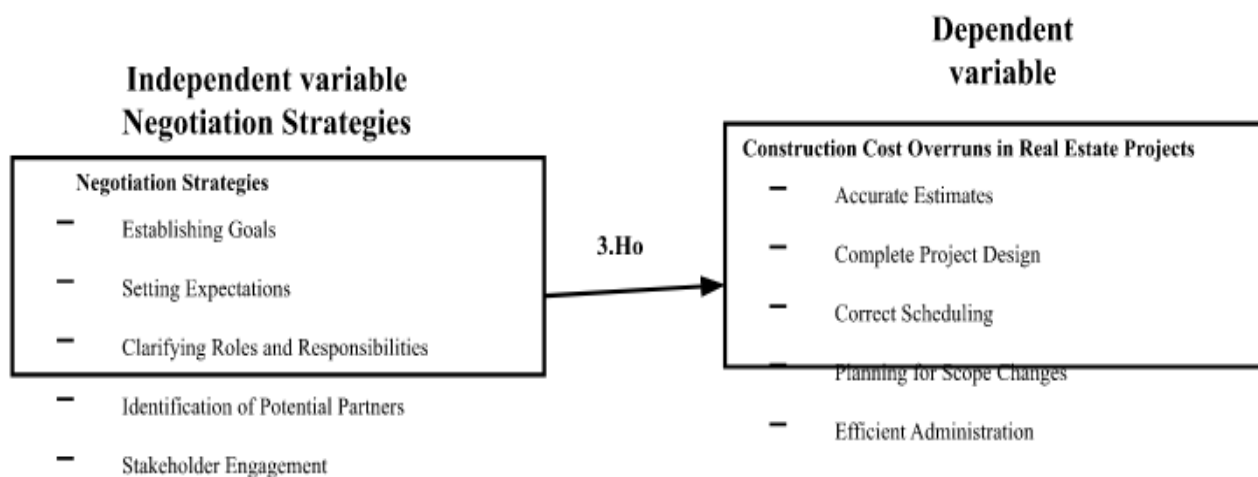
Independent variable
Negotiation Strategies

Negotiation Strategies

– Establishing Goals

– Setting Expectations

– Clarifying Roles and Responsibilities

– Identification of Potential Partners

– Stakeholder Engagement

3.Ho

Dependent variable

Construction Cost Overruns in Real Estate Projects

– Accurate Estimates

– Complete Project Design

– Correct Scheduling

– Planning for Scope Changes

– Efficient Administration